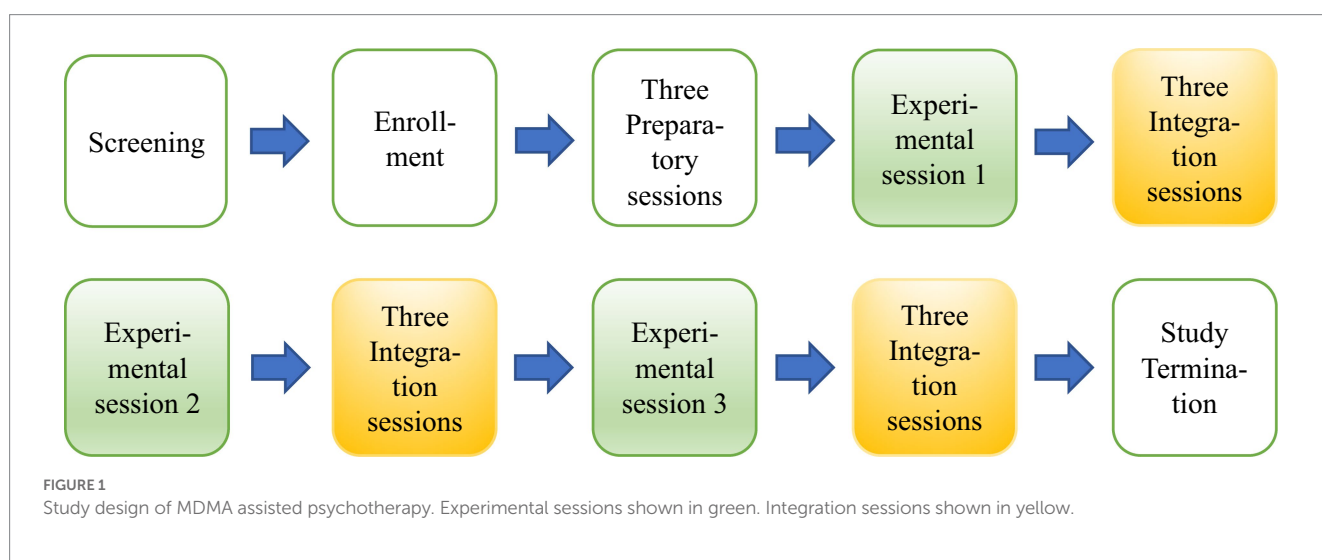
Screening

Enrollment

Three Preparatory sessions

Experimental session 1

Three Integration sessions

Experimental session 2

Three Integration sessions

Experimental session 3

Three Integration sessions

Study Termination

FIGURE 1
Study design of MDMA assisted psychotherapy. Experimental sessions shown in green. Integration sessions shown in yellow.